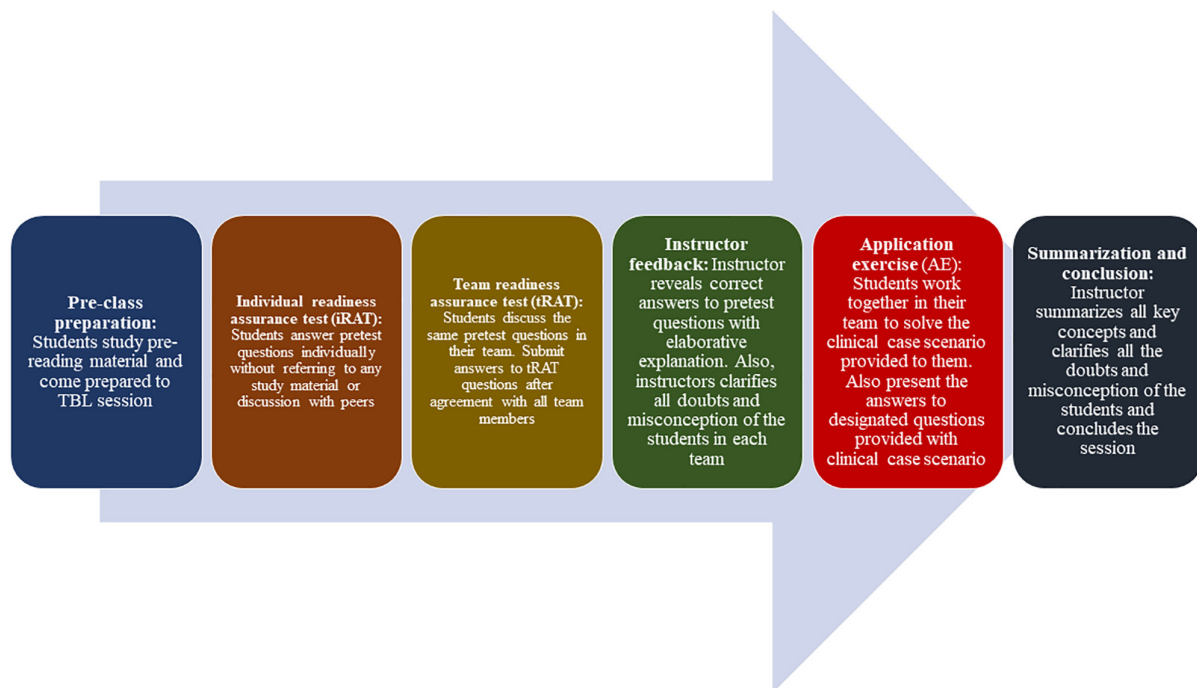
Pre-class preparation: Students study pre-reading material and come prepared to TBL session

Individual readiness assurance test (iRAT): Students answer pretest questions individually without referring to any study material or discussion with peers

Team readiness assurance test (tRAT): Students discuss the same pretest questions in their team. Submit answers to tRAT questions after agreement with all team members

Instructor feedback: Instructor reveals correct answers to pretest questions with elaborative explanation. Also, instructors clarifies all doubts and misconception of the students in each team

Application exercise (AE): Students work together in their team to solve the clinical case scenario provided to them. Also present the answers to designated questions provided with clinical case scenario

Summarization and conclusion: Instructor summarizes all key concepts and clarifies all the doubts and misconception of the students and concludes the session